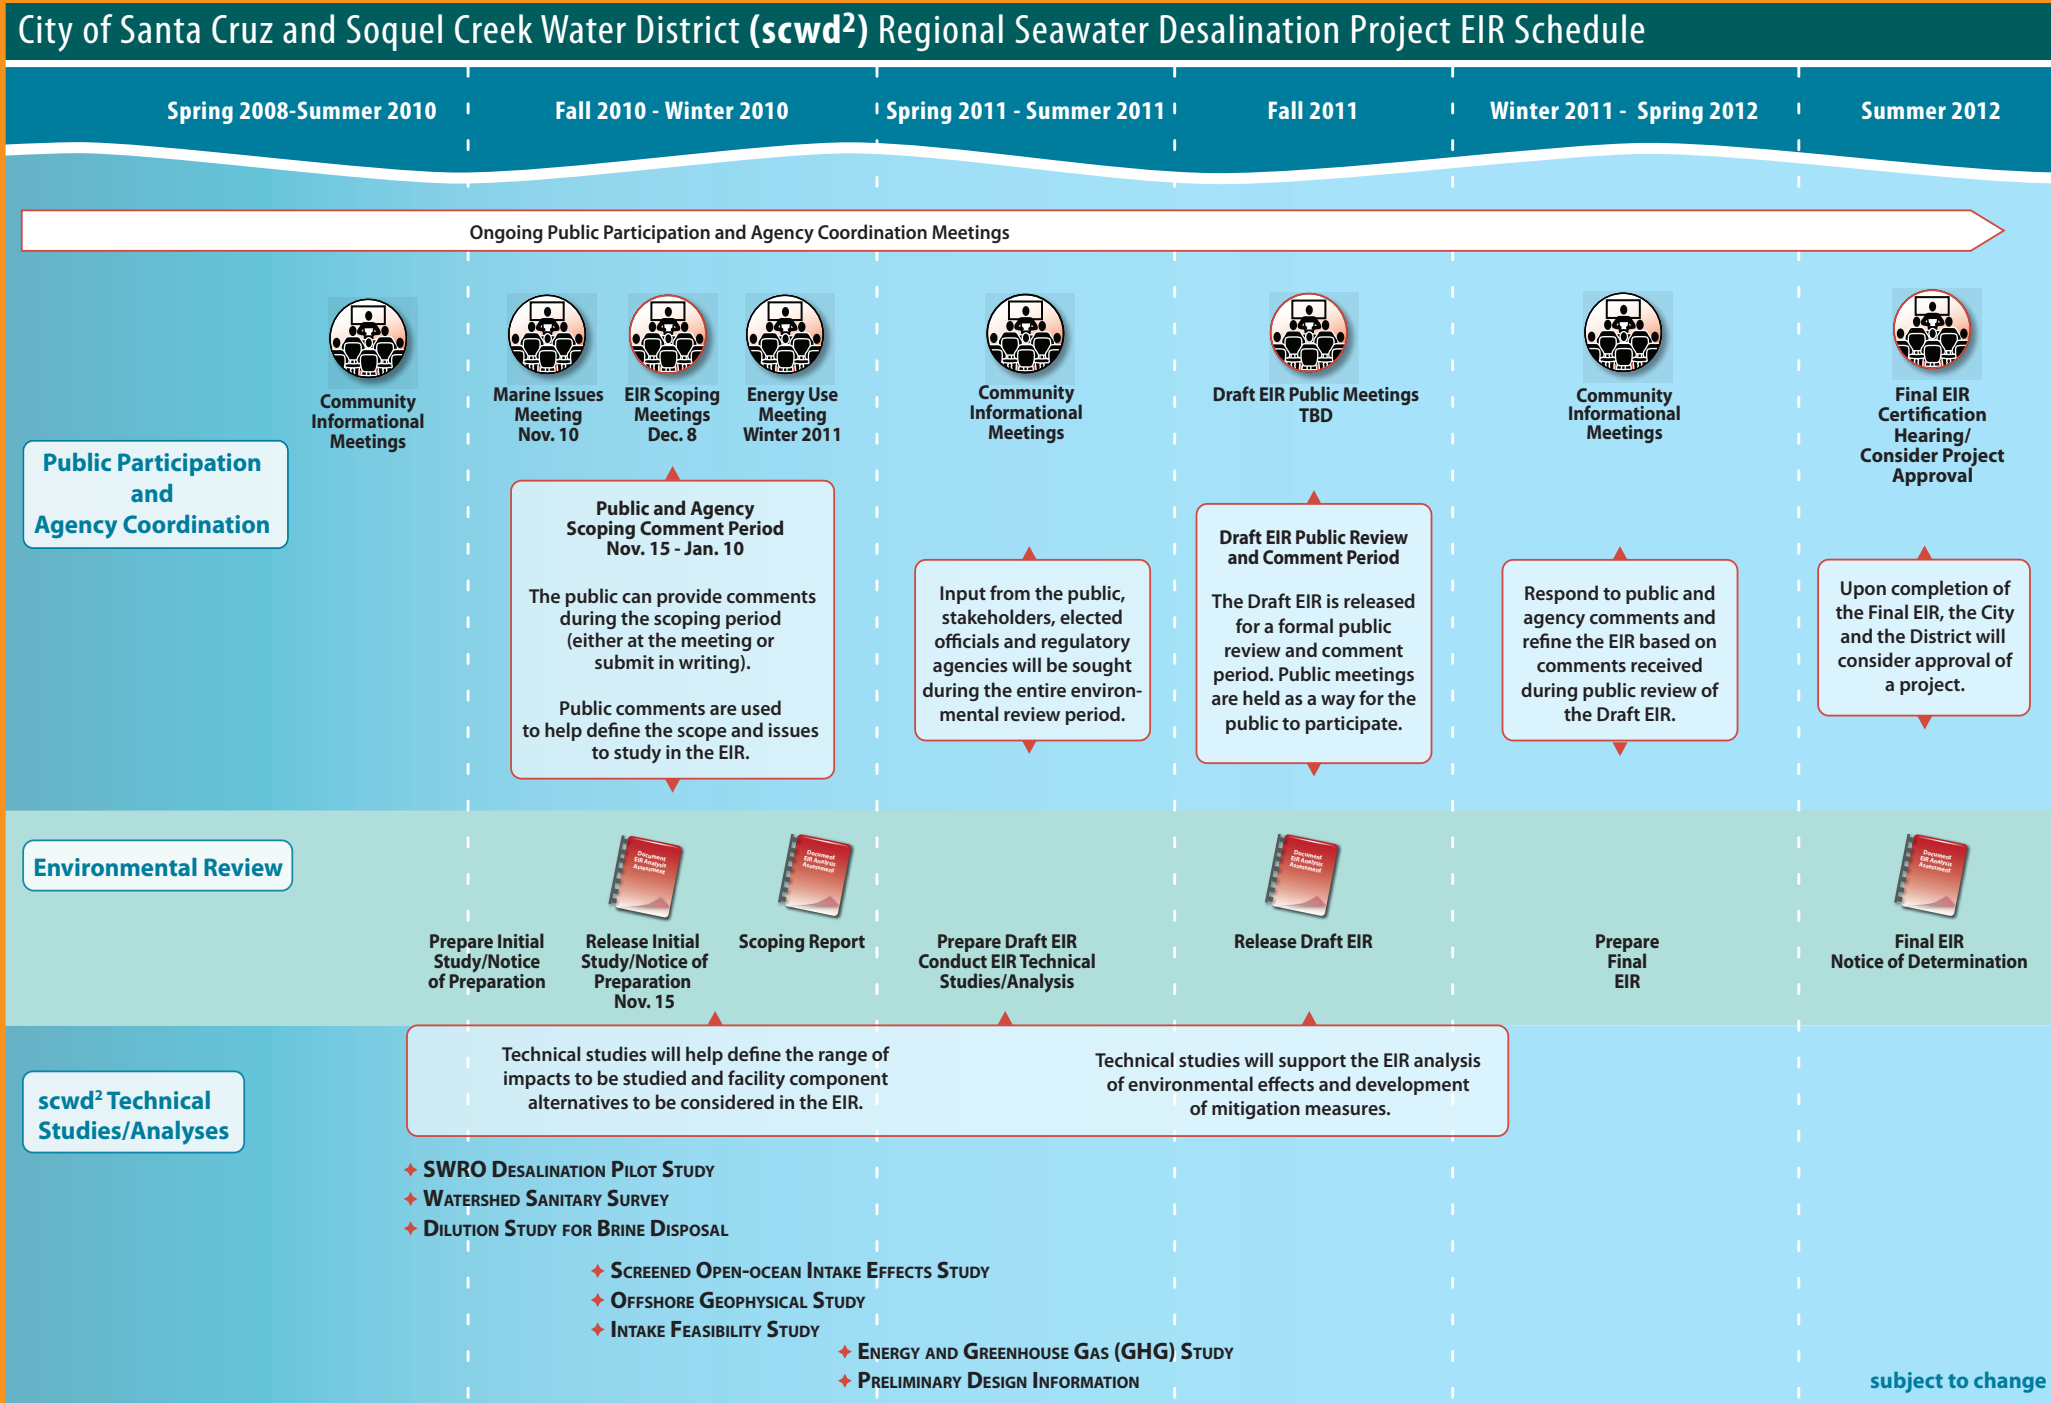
City of Santa Cruz and Soquel Creek Water District (scwd$^2$) Regional Seawater Desalination Project EIR Schedule

Spring 2008-Summer 2010 | Fall 2010 - Winter 2010 | Spring 2011 - Summer 2011 | Fall 2011 | Winter 2011 - Spring 2012 | Summer 2012

Ongoing Public Participation and Agency Coordination Meetings

Public Participation and Agency Coordination

Community Informational Meetings

Marine Issues Meeting Nov. 10

EIR Scoping Meetings Dec. 8

Energy Use Meeting Winter 2011

Community Informational Meetings

Draft EIR Public Meetings TBD

Community Informational Meetings

Final EIR Certification Hearing/ Consider Project Approval

Public and Agency Scoping Comment Period Nov. 15 - Jan. 10

The public can provide comments during the scoping period (either at the meeting or submit in writing).

Public comments are used to help define the scope and issues to study in the EIR.

Input from the public, stakeholders, elected officials and regulatory agencies will be sought during the entire environmental review period.

Draft EIR Public Review and Comment Period

The Draft EIR is released for a formal public review and comment period. Public meetings are held as a way for the public to participate.

Respond to public and agency comments and refine the EIR based on comments received during public review of the Draft EIR.

Upon completion of the Final EIR, the City and the District will consider approval of a project.

Environmental Review

Prepare Initial Study/Notice of Preparation

Release Initial Study/Notice of Preparation Nov. 15

Scoping Report

Prepare Draft EIR Conduct EIR Technical Studies/Analysis

Release Draft EIR

Prepare Final EIR

Final EIR Notice of Determination

scwd$^2$ Technical Studies/Analyses

Technical studies will help define the range of impacts to be studied and facility component alternatives to be considered in the EIR.

Technical studies will support the EIR analysis of environmental effects and development of mitigation measures.

SWRO Desalination Pilot Study
Watershed Sanitary Survey
Dilution Study for Brine Disposal
Screened Open-ocean Intake Effects Study
Offshore Geophysical Study
Intake Feasibility Study
Energy and Greenhouse Gas (GHG) Study
Preliminary Design Information

subject to change